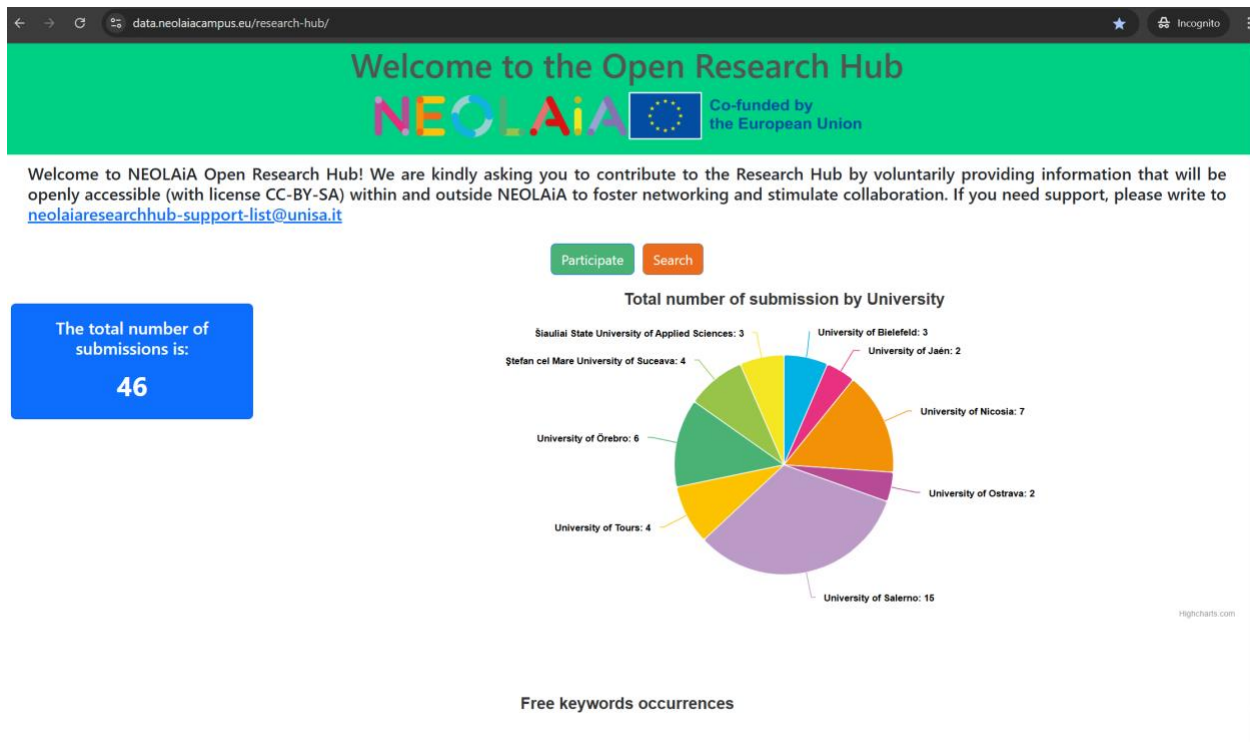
data.neolaiacampus.eu/research-hub/

Incognito

Welcome to the Open Research Hub

NEOLAiA

Co-funded by the European Union

Welcome to NEOLAiA Open Research Hub! We are kindly asking you to contribute to the Research Hub by voluntarily providing information that will be openly accessible (with license CC-BY-SA) within and outside NEOLAiA to foster networking and stimulate collaboration. If you need support, please write to neolaiaresearchhub-support-list@unisa.it

Participate Search

The total number of submissions is:

46

Total number of submission by University

Šiauliai State University of Applied Sciences: 3
University of Bielefeld: 3
University of Jaén: 2
Ştefan cel Mare University of Suceava: 4
University of Nicosia: 7
University of Örebro: 6
University of Ostrava: 2
University of Tours: 4
University of Salerno: 15

Highcharts.com

Free keywords occurrences